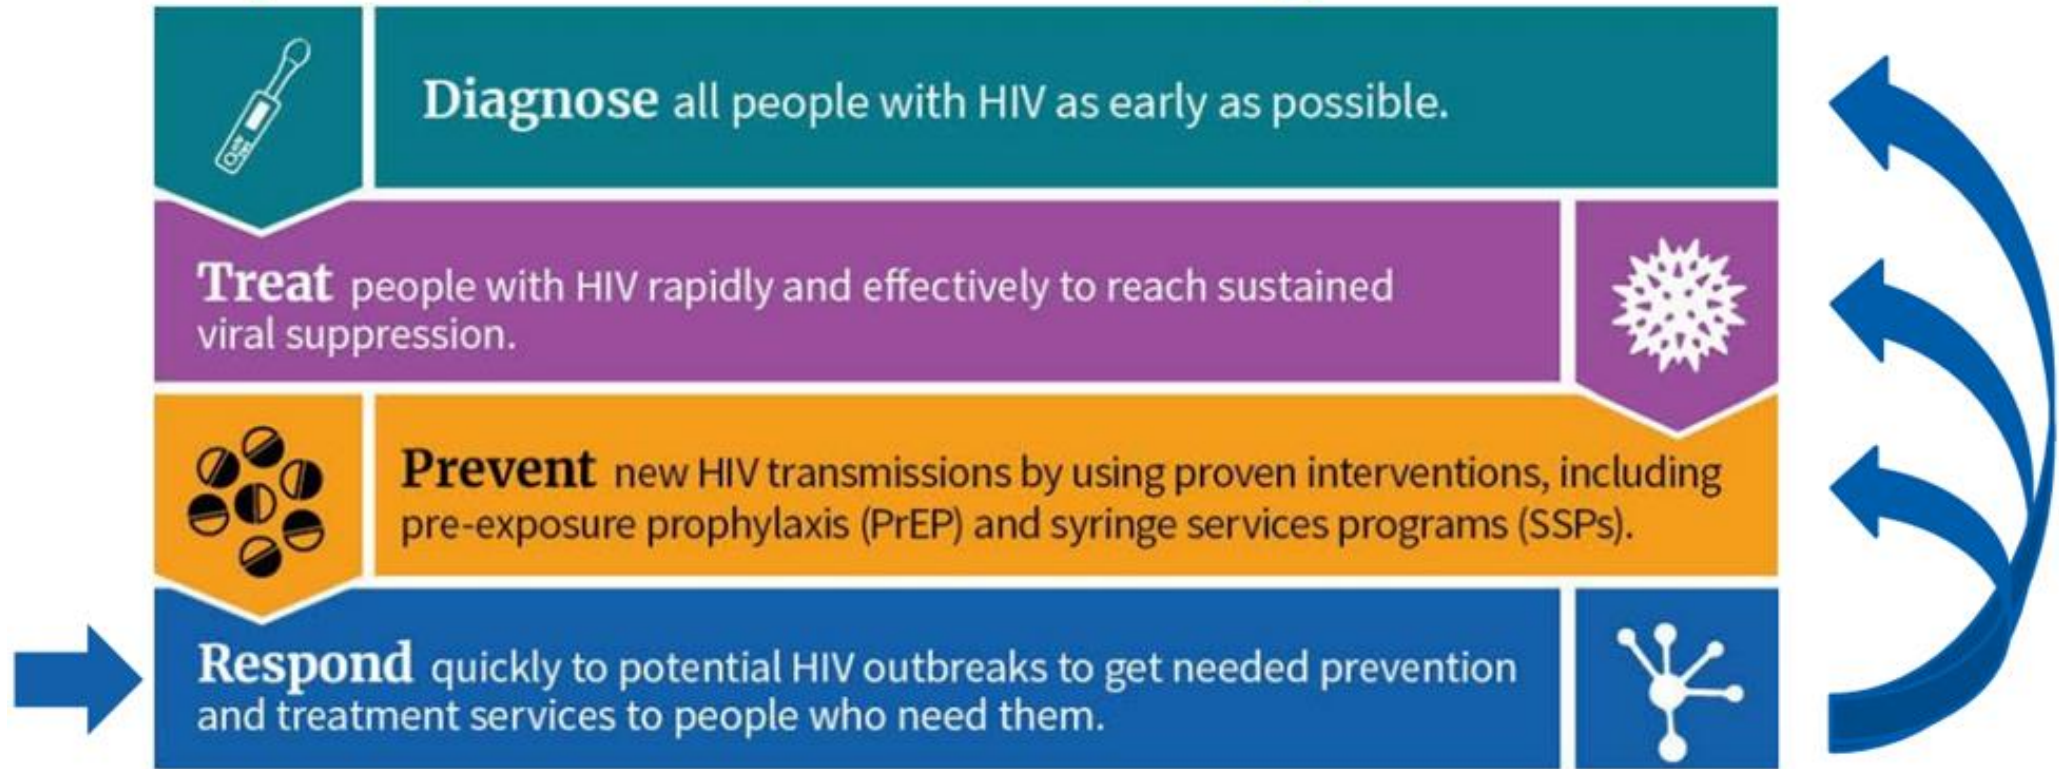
Diagnose all people with HIV as early as possible.

Treat people with HIV rapidly and effectively to reach sustained viral suppression.

Prevent new HIV transmissions by using proven interventions, including pre-exposure prophylaxis (PrEP) and syringe services programs (SSPs).

Respond quickly to potential HIV outbreaks to get needed prevention and treatment services to people who need them.